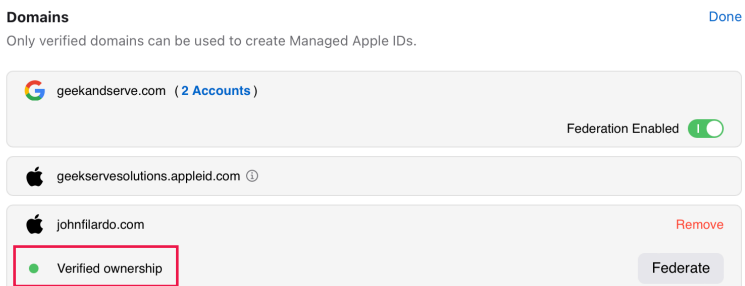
Domains

Done

Only verified domains can be used to create Managed Apple IDs.

geekandserve.com ( 2 Accounts )

Federation Enabled

geekservesolutions.appleid.com

johnfilardo.com

Remove

Verified ownership

Federate